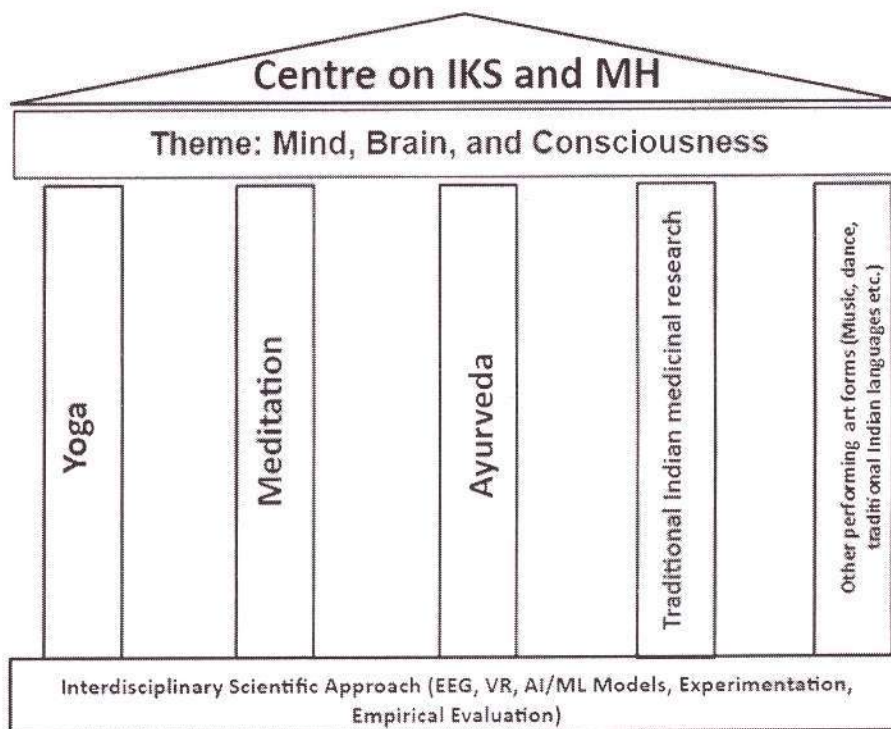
Centre on IKS and MH

Theme: Mind, Brain, and Consciousness

Yoga

Meditation

Ayurveda

Traditional Indian medicinal research

Other performing art forms (Music, dance, traditional Indian languages etc.)

Interdisciplinary Scientific Approach (EEG, VR, AI/ML Models, Experimentation, Empirical Evaluation)